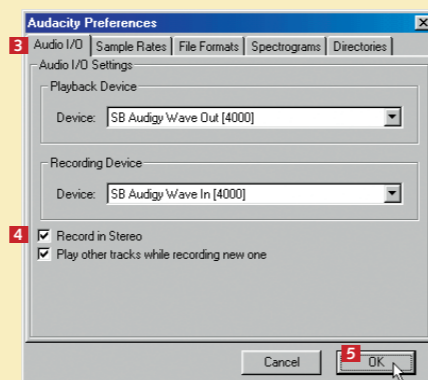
Audacity Preferences

3 Audio I/O | Sample Rates | File Formats | Spectrograms | Directories

Audio I/O Settings

Playback Device

Device: SB Audigy Wave Out [4000]

Recording Device

Device: SB Audigy Wave In [4000]

4 Record in Stereo

Play other tracks while recording new one

Cancel

5 OK